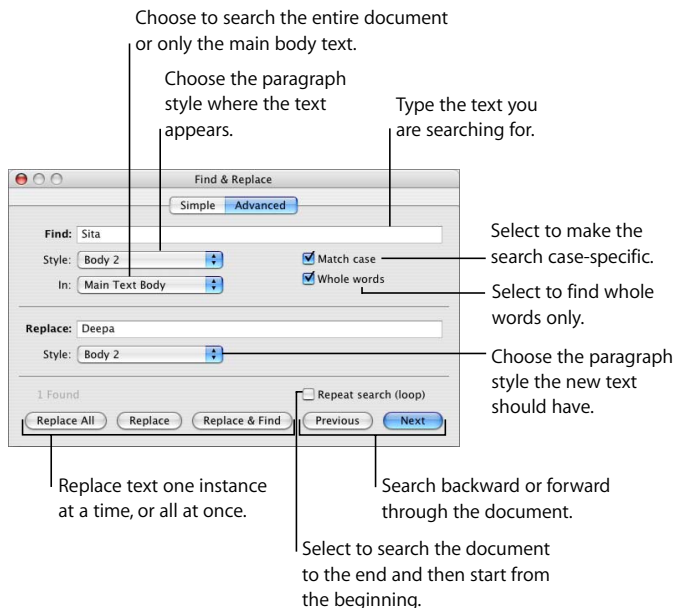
Choose to search the entire document or only the main body text.

Choose the paragraph style where the text appears.

Type the text you are searching for.

Find & Replace

Simple Advanced

Find: Sita

Style: Body 2

In: Main Text Body

Match case

Whole words

Select to make the search case-specific.

Select to find whole words only.

Replace: Deepa

Style: Body 2

Choose the paragraph style the new text should have.

1 Found

Repeat search (loop)

Replace All Replace Replace & Find Previous Next

Replace text one instance at a time, or all at once.

Search backward or forward through the document.

Select to search the document to the end and then start from the beginning.